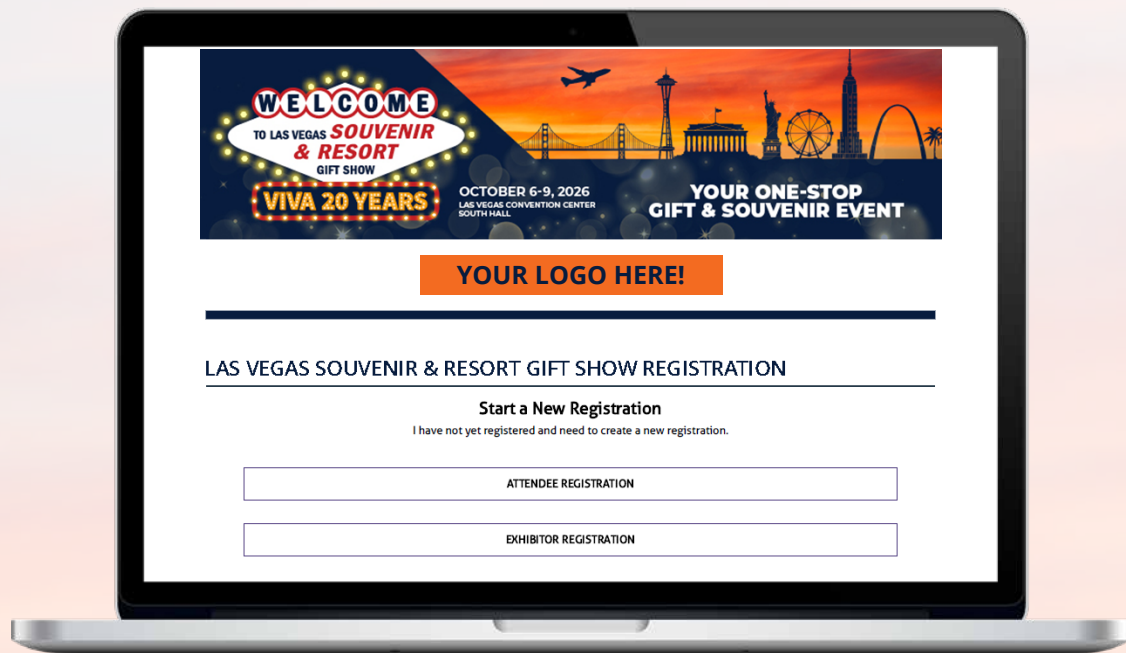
WELCOME
TO LAS VEGAS SOUVENIR & RESORT GIFT SHOW
VIVA 20 YEARS

OCTOBER 6-9, 2026
LAS VEGAS CONVENTION CENTER
SOUTH HALL

YOUR ONE-STOP GIFT & SOUVENIR EVENT

YOUR LOGO HERE!

LAS VEGAS SOUVENIR & RESORT GIFT SHOW REGISTRATION

Start a New Registration

I have not yet registered and need to create a new registration.

ATTENDEE REGISTRATION

EXHIBITOR REGISTRATION